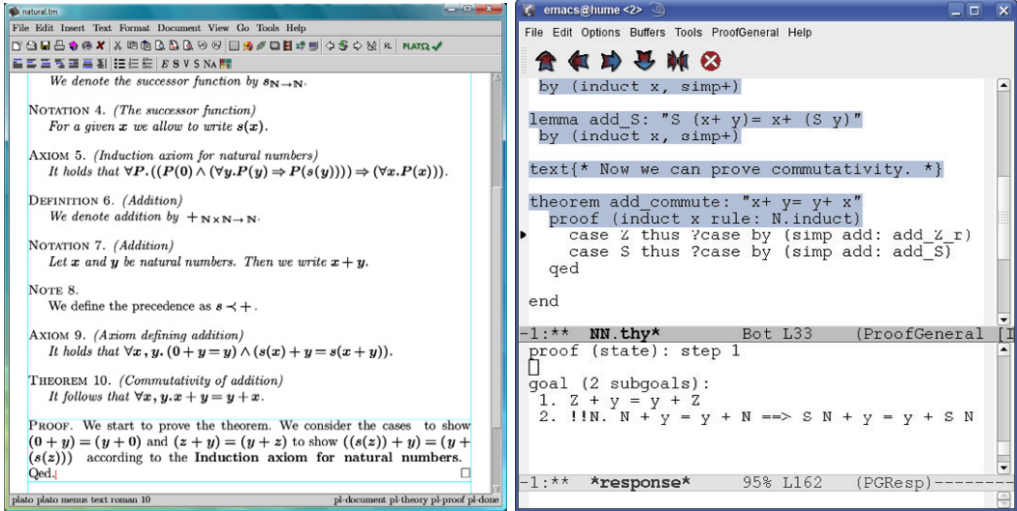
natural.tm

File Edit Insert Text Format Document View Go Tools Help

PLATΩ

E S V S NA

We denote the successor function by $s_{\mathbb{N}\to\mathbb{N}}$.

NOTATION 4. (The successor function)
For a given $x$ we allow to write $s(x)$.

AXIOM 5. (Induction axiom for natural numbers)
It holds that $\forall P.((P(0) \wedge (\forall y.P(y) \Rightarrow P(s(y)))) \Rightarrow (\forall x.P(x)))$.

DEFINITION 6. (Addition)
We denote addition by $+_{\mathbb{N}\times\mathbb{N}\to\mathbb{N}}$.

NOTATION 7. (Addition)
Let $x$ and $y$ be natural numbers. Then we write $x+y$.

NOTE 8.
We define the precedence as $s \prec +$.

AXIOM 9. (Axiom defining addition)
It holds that $\forall x, y.(0+y=y) \wedge (s(x)+y=s(x+y))$.

THEOREM 10. (Commutativity of addition)
It follows that $\forall x, y.x+y=y+x$.

PROOF. We start to prove the theorem. We consider the cases to show $(0+y)=(y+0)$ and $(z+y)=(y+z)$ to show $((s(z))+y)=(y+(s(z)))$ according to the Induction axiom for natural numbers. Qed.

plato plato menus text roman 10 pl-document pl-theory pl-proof pl-done

emacs@hume <2>

File Edit Options Buffers Tools ProofGeneral Help

by (induct x, simp+)

lemma add_S: "S (x+ y)= x+ (S y)"
by (induct x, simp+)

text{* Now we can prove commutativity. *}

theorem add_commute: "x+ y= y+ x"
proof (induct x rule: N.induct)
case Z thus ?case by (simp add: add_Z_r)
case S thus ?case by (simp add: add_S)
qed

end

-1:** NN.thy* Bot L33 (ProofGeneral [

proof (state): step 1

goal (2 subgoals):
1. Z + y = y + Z
2. !!N. N + y = y + N ==> S N + y = y + S N

-1:** *response* 95% L162 (PGResp)--------